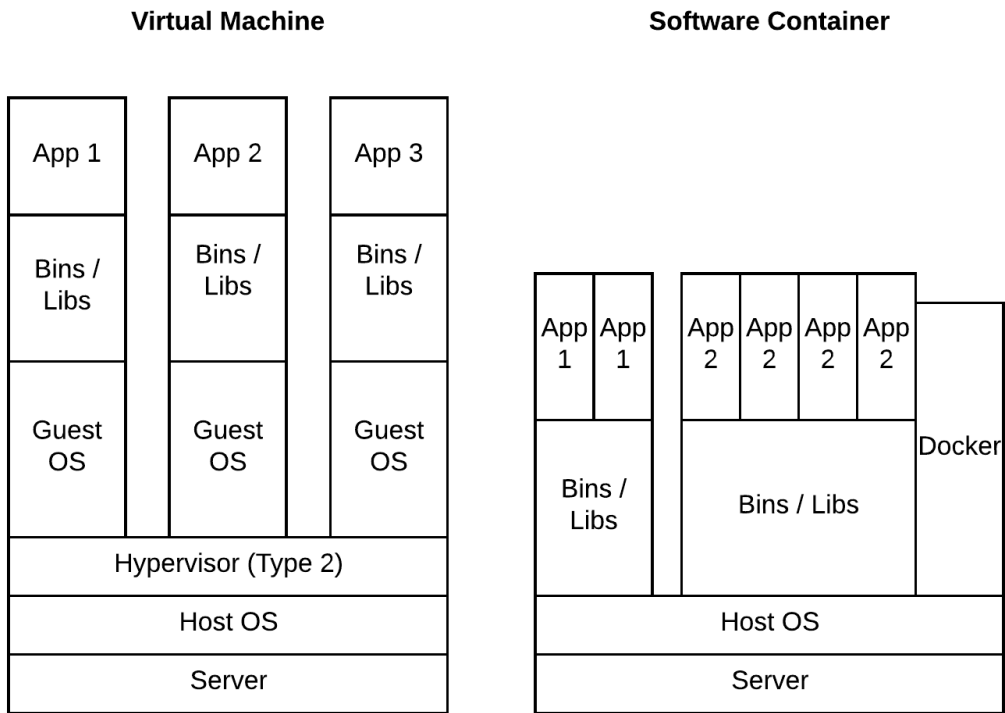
Virtual Machine

Software Container

App 1

App 2

App 3

Bins / Libs

Bins / Libs

Bins / Libs

Guest OS

Guest OS

Guest OS

Hypervisor (Type 2)

Host OS

Server

App 1

App 1

App 2

App 2

App 2

App 2

Docker

Bins / Libs

Bins / Libs

Host OS

Server